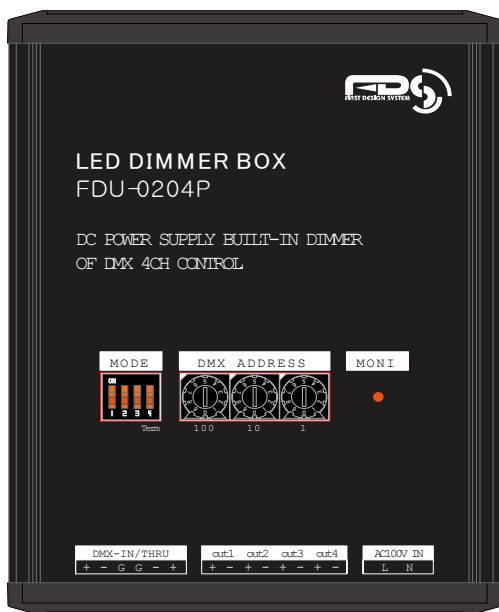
FDS
FIRST DESIGN SYSTEM

LED DIMMER BOX
FDU-0204P

DC POWER SUPPLY BUILT-IN DIMMER
OF DMX 4CH CONTROL

MODE
ON
1 2 3 4
Term

DMX ADDRESS
100 10 1

MONI

DMX-IN/THRU
+ - G G - +

out1 out2 out3 out4
+ - + - + - + -

AC100V IN
L N